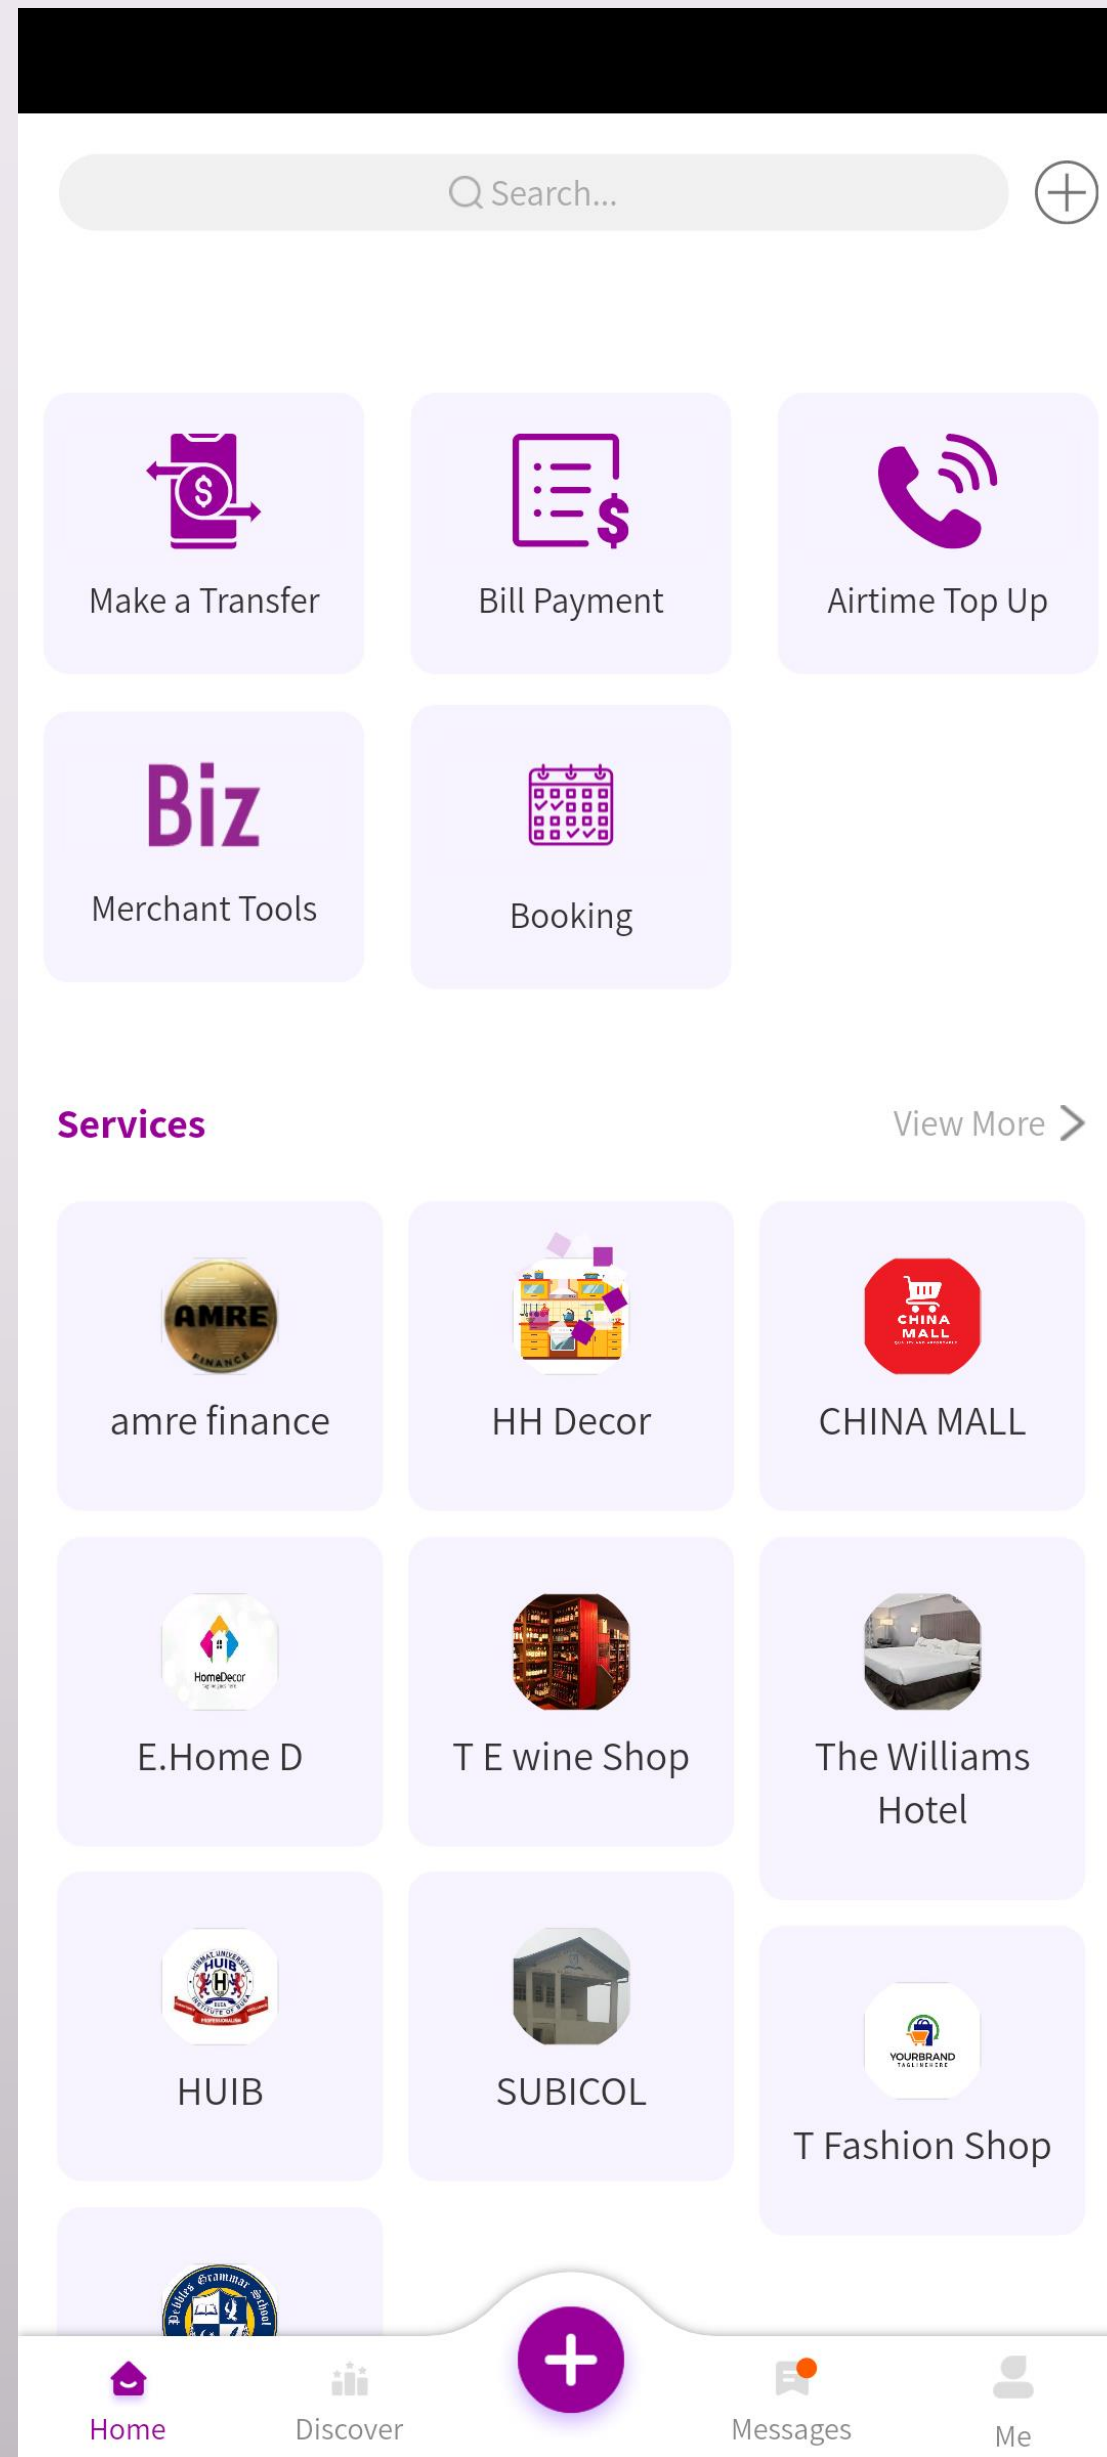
Search...

Make a Transfer

Bill Payment

Airtime Top Up

Biz

Merchant Tools

Booking

Services

View More >

AMRE FINANCE

amre finance

HH Decor

CHINA MALL

CHINA MALL

HomeDecor

E.Home D

T E wine Shop

The Williams Hotel

HUIB

HUIB

SUBICOL

YOURBRAND

T Fashion Shop

Home

Discover

Messages

Me